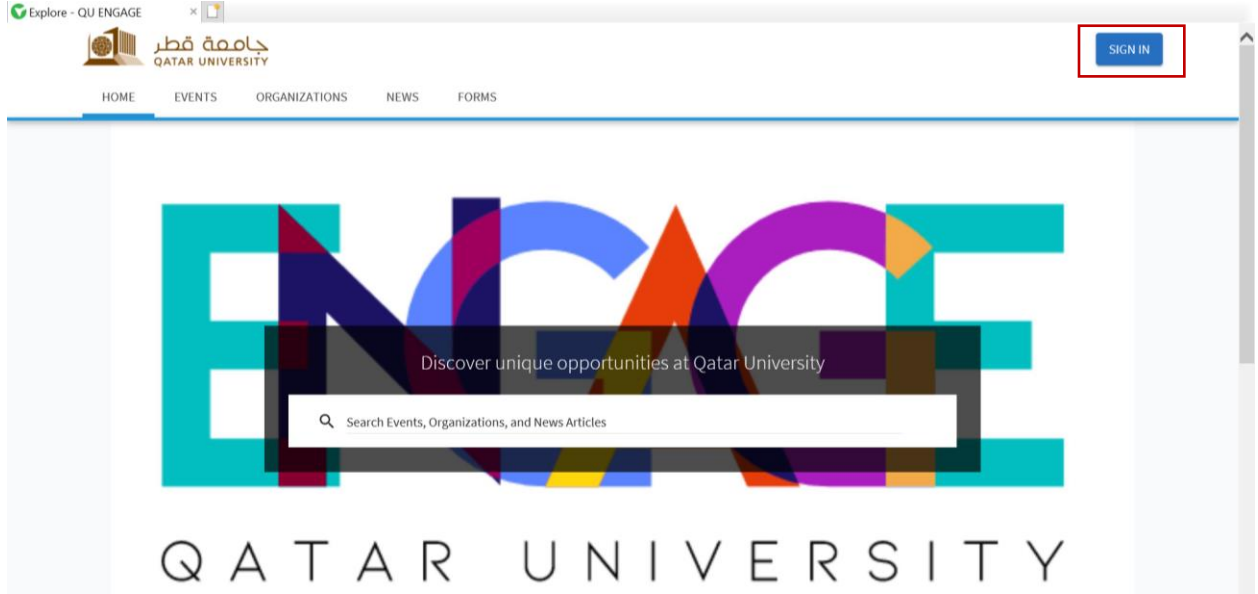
Explore - QU ENGAGE ×

جامعة قطر
QATAR UNIVERSITY

SIGN IN

HOME EVENTS ORGANIZATIONS NEWS FORMS

ENGAGE

Discover unique opportunities at Qatar University

Search Events, Organizations, and News Articles

QATAR UNIVERSITY